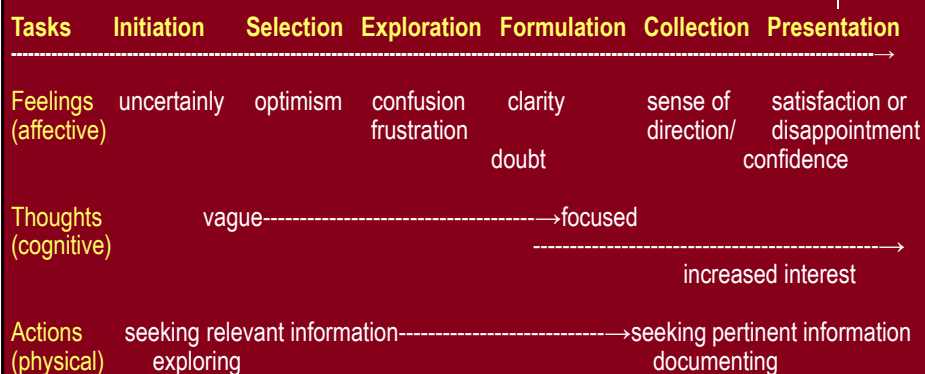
| Tasks | Initiation | Selection | Exploration | Formulation | Collection | Presentation |
|---|---|---|---|---|---|---|
| Feelings (affective) | uncertainly | optimism | confusion frustration doubt | clarity | sense of direction/ confidence | satisfaction or disappointment |
| Thoughts (cognitive) | vague------------------------------------→focused | | | | | |
| | | | | ---------------------------------------------→ increased interest | | |
| Actions (physical) | seeking relevant information---------------------------→seeking pertinent information | | | | | |
| | exploring | | | | documenting | |